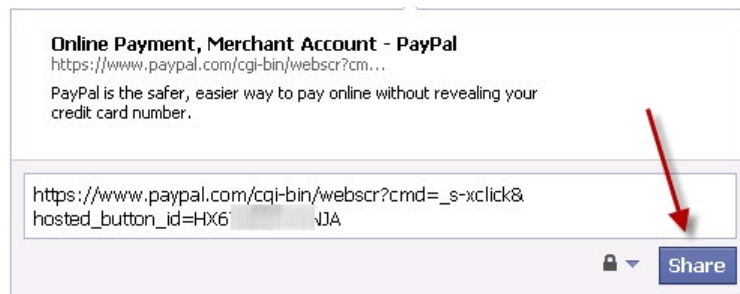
Online Payment, Merchant Account - PayPal
https://www.paypal.com/cgi-bin/webscr?cm...

PayPal is the safer, easier way to pay online without revealing your credit card number.

https://www.paypal.com/cgi-bin/webscr?cmd=_s-xclick&hosted_button_id=HX6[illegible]NJA

Share